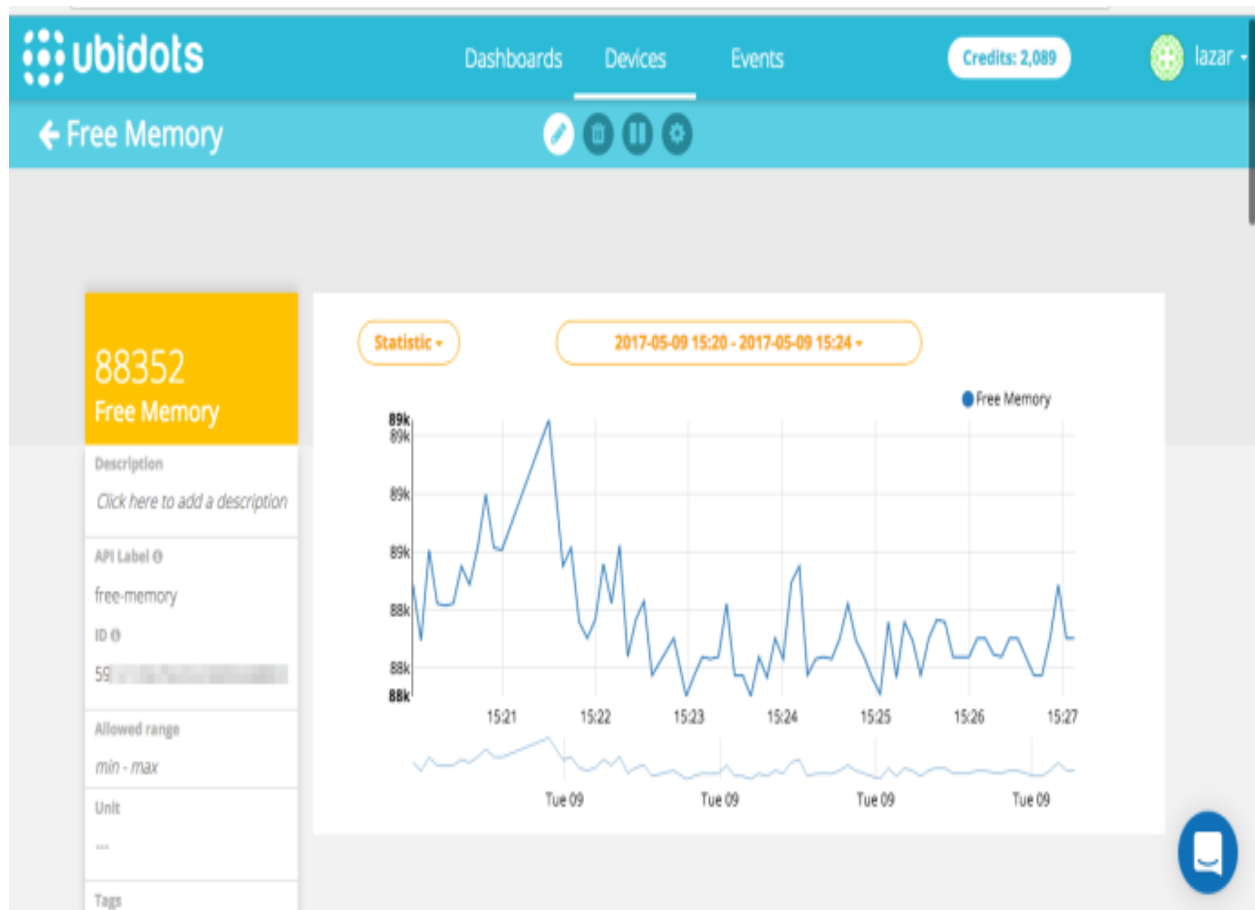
ubidots

Dashboards Devices Events

Credits: 2,089

lazar

← Free Memory

88352
Free Memory

Description
Click here to add a description

API Label
free-memory
ID
59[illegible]

Allowed range
min - max

Unit
---

Tags

Statistic ▾

2017-05-09 15:20 - 2017-05-09 15:24 ▾

Free Memory

89k
89k
89k
89k
88k
88k
88k

15:21 15:22 15:23 15:24 15:25 15:26 15:27

Tue 09 Tue 09 Tue 09 Tue 09